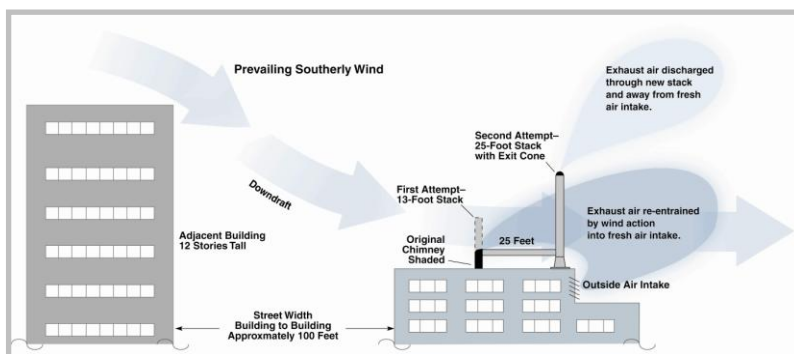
Prevailing Southerly Wind

Exhaust air discharged through new stack and away from fresh air intake.

Second Attempt– 25-Foot Stack with Exit Cone

Downdraft

First Attempt– 13-Foot Stack

Exhaust air re-entrained by wind action into fresh air intake.

Adjacent Building 12 Stories Tall

Original Chimney Shaded

25 Feet

Outside Air Intake

Street Width Building to Building Approximately 100 Feet